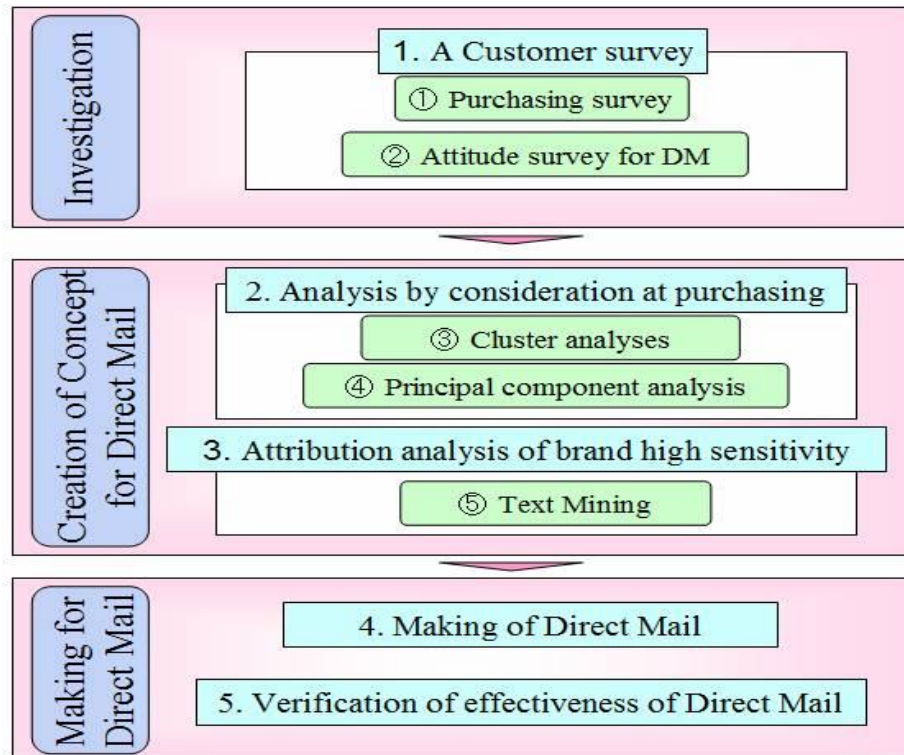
Investigation

1. A Customer survey

① Purchasing survey

② Attitude survey for DM

Creation of Concept for Direct Mail

2. Analysis by consideration at purchasing

③ Cluster analyses

④ Principal component analysis

3. Attribution analysis of brand high sensitivity

⑤ Text Mining

Making for Direct Mail

4. Making of Direct Mail

5. Verification of effectiveness of Direct Mail